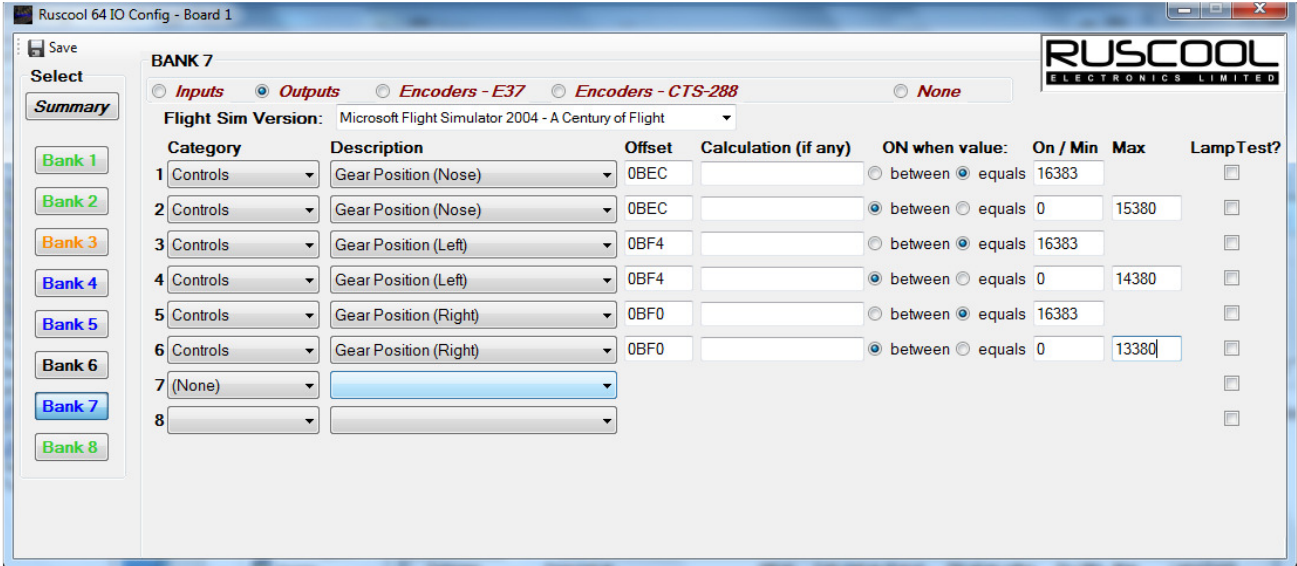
Ruscool 64 IO Config - Board 1

Save

Select

Summary

Bank 1
Bank 2
Bank 3
Bank 4
Bank 5
Bank 6
Bank 7
Bank 8

BANK 7

RUSCOOL
ELECTRONICS LIMITED

Inputs   Outputs   Encoders - E37   Encoders - CTS-288   None

Flight Sim Version: Microsoft Flight Simulator 2004 - A Century of Flight

| | Category | Description | Offset | Calculation (if any) | ON when value: | On / Min | Max | LampTest? |
|---|---|---|---|---|---|---|---|---|
| 1 | Controls | Gear Position (Nose) | 0BEC | | between equals | 16383 | | |
| 2 | Controls | Gear Position (Nose) | 0BEC | | between equals | 0 | 15380 | |
| 3 | Controls | Gear Position (Left) | 0BF4 | | between equals | 16383 | | |
| 4 | Controls | Gear Position (Left) | 0BF4 | | between equals | 0 | 14380 | |
| 5 | Controls | Gear Position (Right) | 0BF0 | | between equals | 16383 | | |
| 6 | Controls | Gear Position (Right) | 0BF0 | | between equals | 0 | 13380 | |
| 7 | (None) | | | | | | | |
| 8 | | | | | | | | |